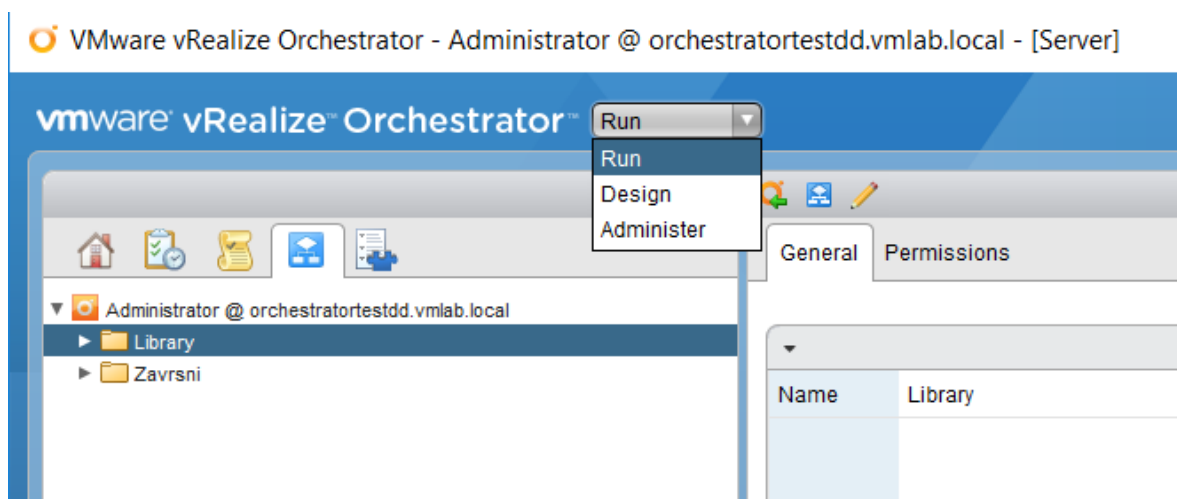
VMware vRealize Orchestrator - Administrator @ orchestratortestdd.vmlab.local - [Server]

vmware vRealize Orchestrator Run

Run
Design
Administer

General Permissions

Administrator @ orchestratortestdd.vmlab.local
Library
Zavrsni

| Name | Library |
|---|---|